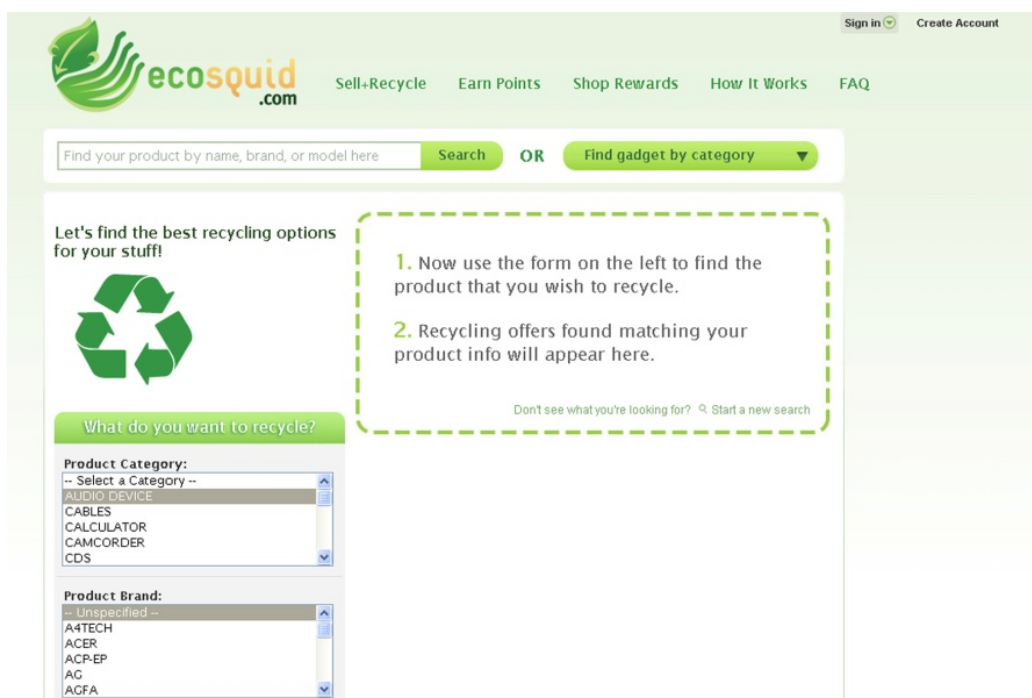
Sign in Create Account

ecosquid .com

Sell+Recycle Earn Points Shop Rewards How It Works FAQ

Find your product by name, brand, or model here Search OR Find gadget by category

Let's find the best recycling options for your stuff!

1. Now use the form on the left to find the product that you wish to recycle.

2. Recycling offers found matching your product info will appear here.

Don't see what you're looking for? Start a new search

What do you want to recycle?

Product Category:
-- Select a Category --
AUDIO DEVICE
CABLES
CALCULATOR
CAMCORDER
CDS

Product Brand:
-- Unspecified --
A4TECH
ACER
ACP-EP
AG
AGFA